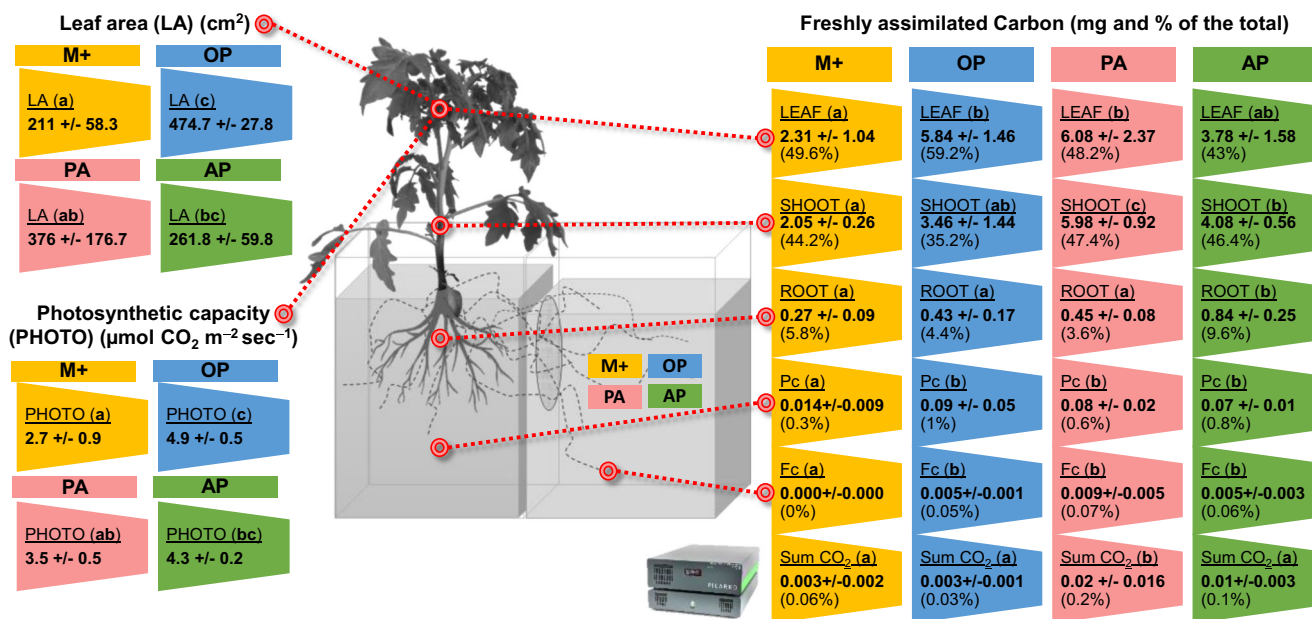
Leaf area (LA) (cm$^2$)

M+
LA (a)
211 +/- 58.3

OP
LA (c)
474.7 +/- 27.8

PA
LA (ab)
376 +/- 176.7

AP
LA (bc)
261.8 +/- 59.8

Photosynthetic capacity (PHOTO) (µmol $CO_2$ m$^{-2}$ sec$^{-1}$)

M+
PHOTO (a)
2.7 +/- 0.9

OP
PHOTO (c)
4.9 +/- 0.5

PA
PHOTO (ab)
3.5 +/- 0.5

AP
PHOTO (bc)
4.3 +/- 0.2

M+ OP
PA AP

PICARRO

Freshly assimilated Carbon (mg and % of the total)

| M+ | OP | PA | AP |
|---|---|---|---|
| LEAF (a) 2.31 +/- 1.04 (49.6%) | LEAF (b) 5.84 +/- 1.46 (59.2%) | LEAF (b) 6.08 +/- 2.37 (48.2%) | LEAF (ab) 3.78 +/- 1.58 (43%) |
| SHOOT (a) 2.05 +/- 0.26 (44.2%) | SHOOT (ab) 3.46 +/- 1.44 (35.2%) | SHOOT (c) 5.98 +/- 0.92 (47.4%) | SHOOT (b) 4.08 +/- 0.56 (46.4%) |
| ROOT (a) 0.27 +/- 0.09 (5.8%) | ROOT (a) 0.43 +/- 0.17 (4.4%) | ROOT (a) 0.45 +/- 0.08 (3.6%) | ROOT (b) 0.84 +/- 0.25 (9.6%) |
| Pc (a) 0.014+/-0.009 (0.3%) | Pc (b) 0.09 +/- 0.05 (1%) | Pc (b) 0.08 +/- 0.02 (0.6%) | Pc (b) 0.07 +/- 0.01 (0.8%) |
| Fc (a) 0.000+/-0.000 (0%) | Fc (b) 0.005+/-0.001 (0.05%) | Fc (b) 0.009+/-0.005 (0.07%) | Fc (b) 0.005+/-0.003 (0.06%) |
| Sum $CO_2$ (a) 0.003+/-0.002 (0.06%) | Sum $CO_2$ (a) 0.003+/-0.001 (0.03%) | Sum $CO_2$ (b) 0.02 +/- 0.016 (0.2%) | Sum $CO_2$ (a) 0.01+/-0.003 (0.1%) |